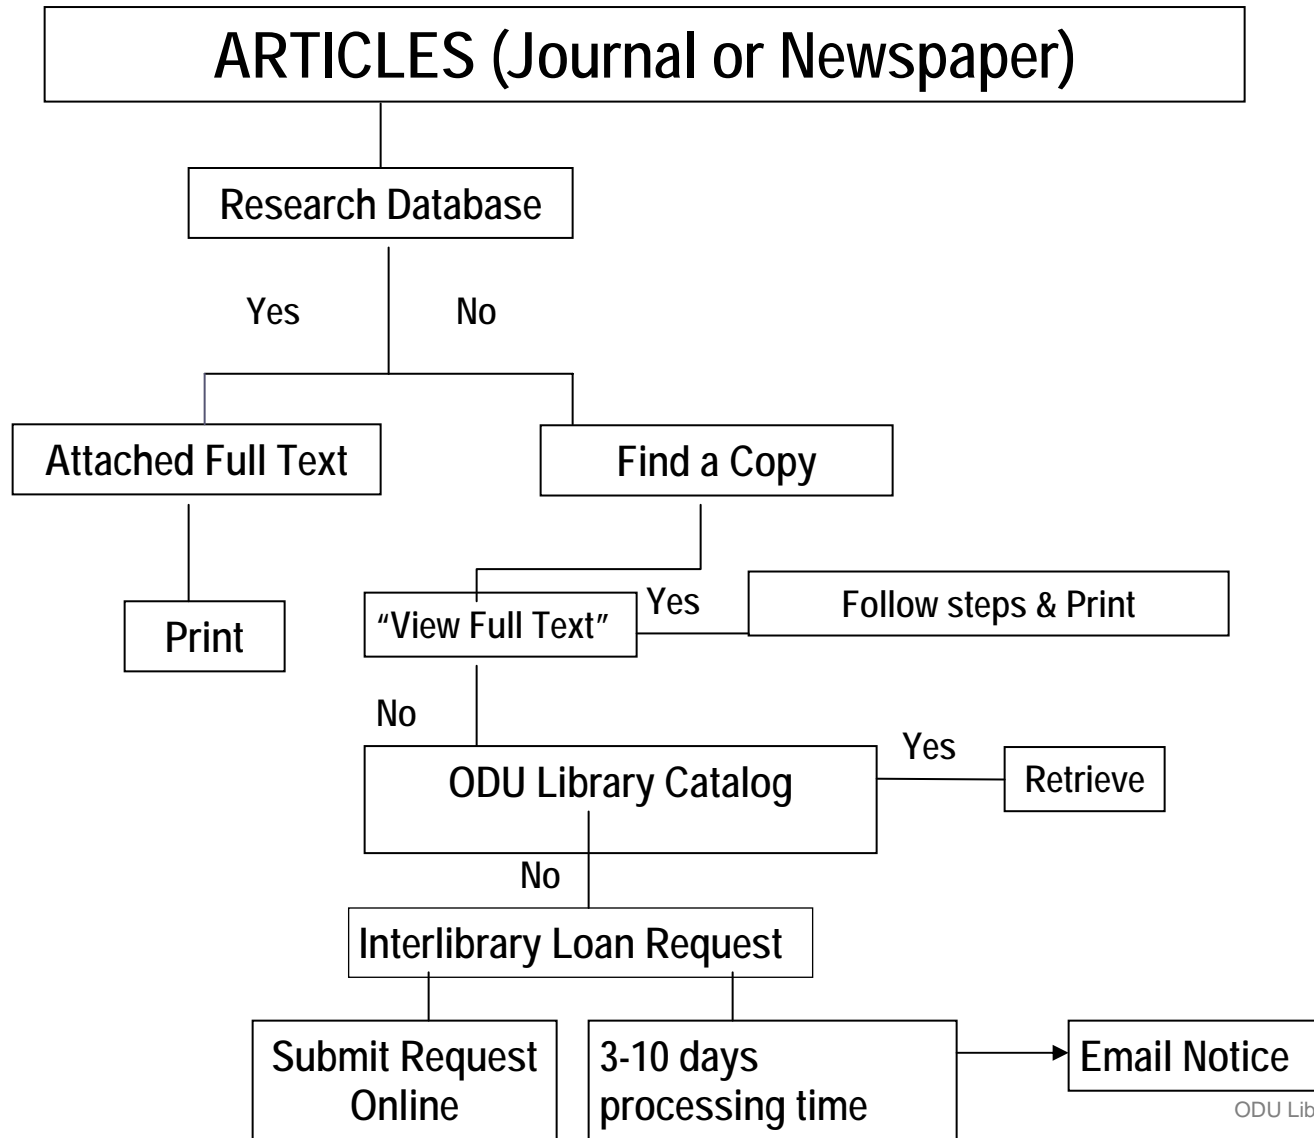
ARTICLES (Journal or Newspaper)

Research Database

Yes

No

Attached Full Text

Find a Copy

Print

"View Full Text"

Yes

Follow steps & Print

No

ODU Library Catalog

Yes

Retrieve

No

Interlibrary Loan Request

Submit Request Online

3-10 days processing time

Email Notice

ODU Lib